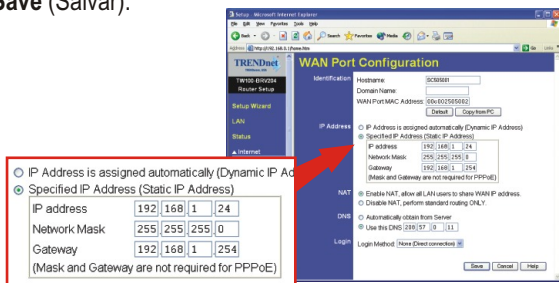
**Save** (Salvar).

Setup - Microsoft Internet Explorer
File Edit View Favorites Tools Help
Back Search Favorites Media
Address http://192.168.0.1/home.htm Go Links

TRENDnet
TW100-BRV204 Router Setup
Setup Wizard
LAN
Status
Internet

WAN Port Configuration

Identification
Hostname: SC505081
Domain Name:
WAN Port MAC Address: 00c002505082
Default Copy from PC

IP Address
IP Address is assigned automatically (Dynamic IP Address)
Specified IP Address (Static IP Address)
| IP address | 192 168 1 24 |
|---|---|
| Network Mask | 255 255 255 0 |
| Gateway | 192 168 1 254 |
(Mask and Gateway are not required for PPPoE)

NAT
Enable NAT, allow all LAN users to share WAN IP address.
Disable NAT, perform standard routing ONLY.

DNS
Automatically obtain from Server
Use this DNS 200 57 0 11

Login
Login Method: None (Direct connection)

Save Cancel Help

IP Address is assigned automatically (Dynamic IP Ad
Specified IP Address (Static IP Address)
| IP address | 192 168 1 24 |
|---|---|
| Network Mask | 255 255 255 0 |
| Gateway | 192 168 1 254 |
(Mask and Gateway are not required for PPPoE)